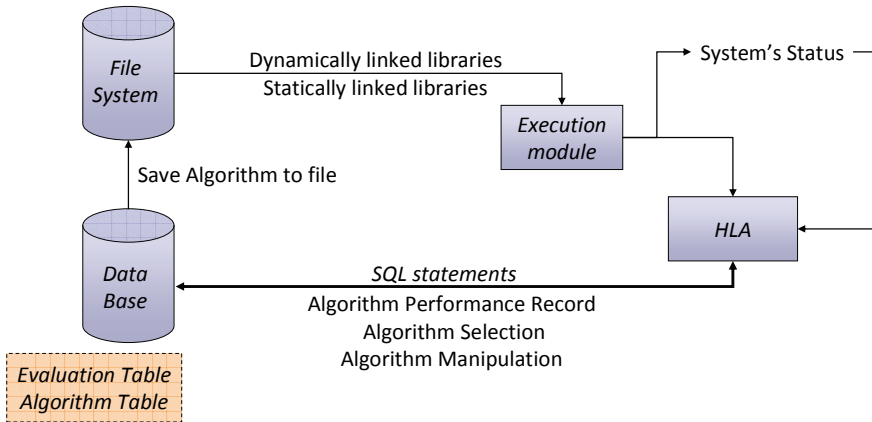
File System

Dynamically linked libraries
Statically linked libraries

Execution module

System's Status

Save Algorithm to file

HLA

Data Base

SQL statements
Algorithm Performance Record
Algorithm Selection
Algorithm Manipulation

Evaluation Table
Algorithm Table